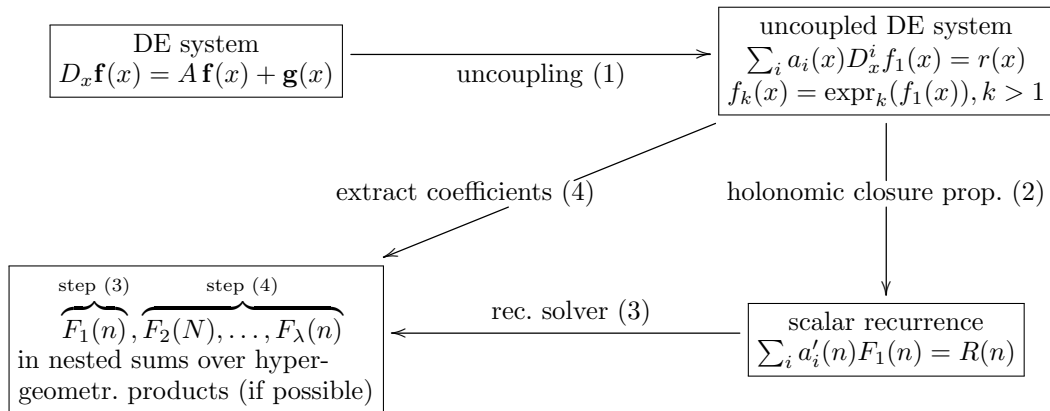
DE system
$D_x\mathbf{f}(x) = A\,\mathbf{f}(x) + \mathbf{g}(x)$

uncoupling (1)

uncoupled DE system
$\sum_i a_i(x) D_x^i f_1(x) = r(x)$
$f_k(x) = \mathrm{expr}_k(f_1(x)), k > 1$

extract coefficients (4)

holonomic closure prop. (2)

$\overbrace{F_1(n)}^{\text{step (3)}}, \overbrace{F_2(N), \dots, F_\lambda(n)}^{\text{step (4)}}$
in nested sums over hypergeometr. products (if possible)

rec. solver (3)

scalar recurrence
$\sum_i a_i'(n) F_1(n) = R(n)$